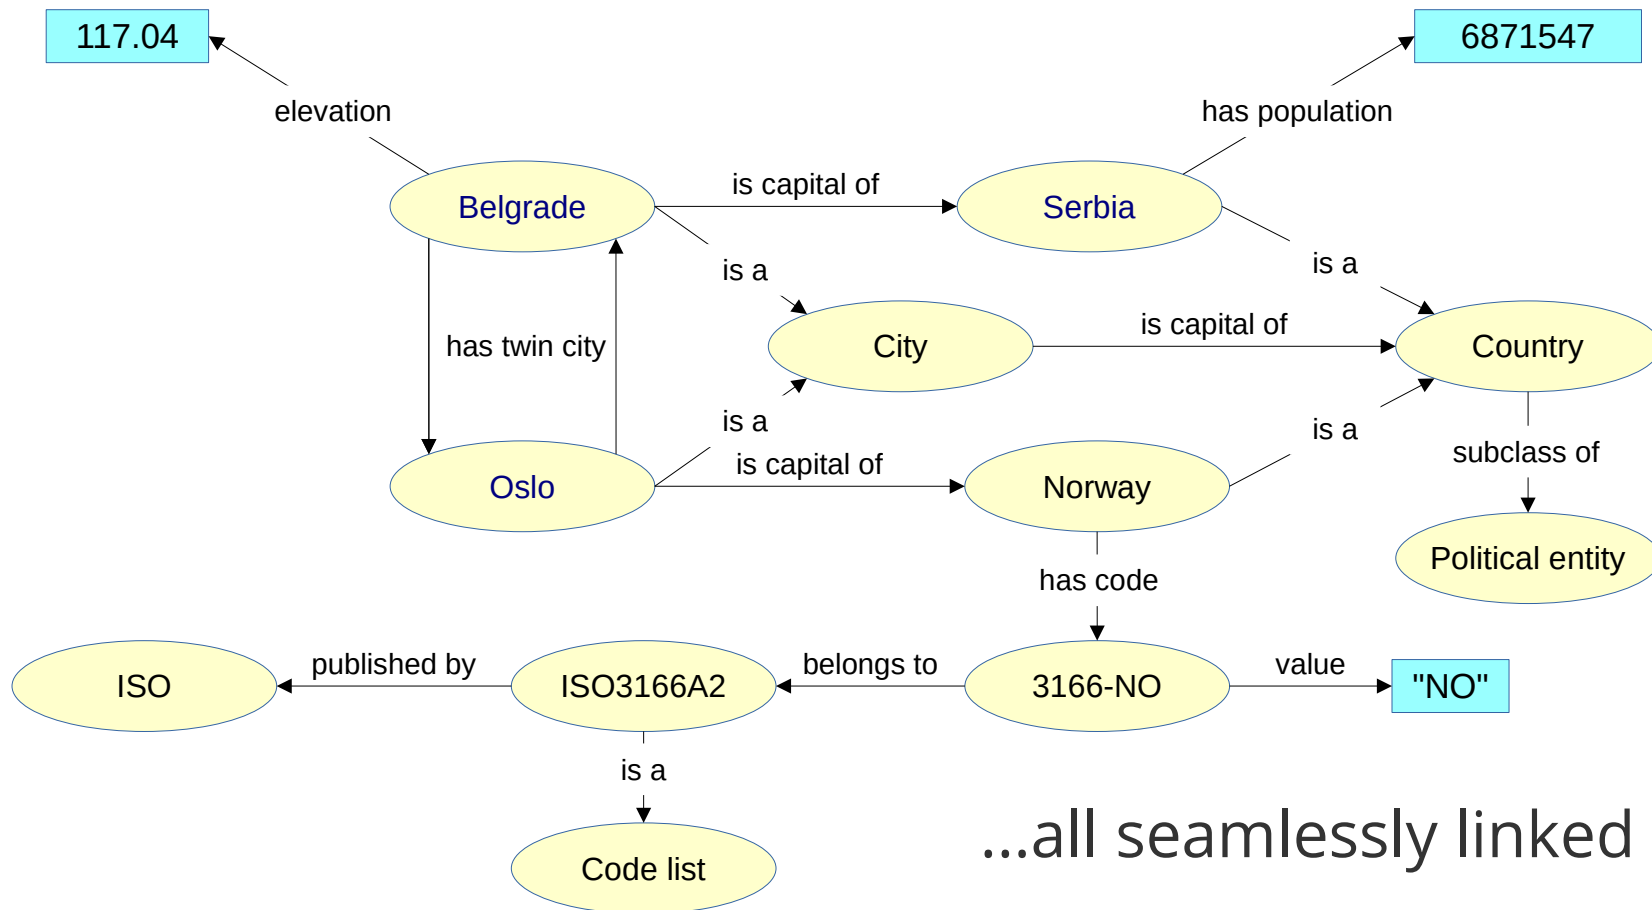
117.04

6871547

elevation

has population

Belgrade

is capital of

Serbia

is a

is a

has twin city

City

is capital of

Country

is a

is a

is capital of

subclass of

Oslo

Norway

Political entity

has code

ISO

published by

ISO3166A2

belongs to

3166-NO

value

"NO"

is a

Code list

...all seamlessly linked